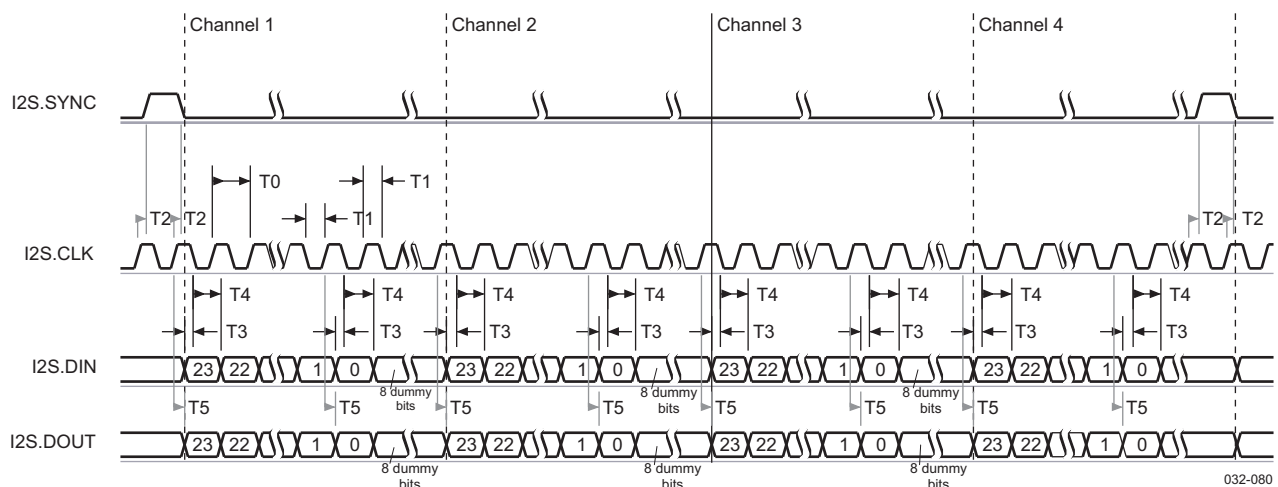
Channel 1
Channel 2
Channel 3
Channel 4

I2S.SYNC

T0
T1
T1
T2
T2
T2
T2

I2S.CLK

T4
T4
T4
T4
T4
T4
T4
T4
T3
T3
T3
T3
T3
T3
T3
T3

I2S.DIN
23 22 1 0 8 dummy bits 23 22 1 0 8 dummy bits 23 22 1 0 8 dummy bits 23 22 1 0

T5
T5
T5
T5
T5
T5
T5
T5

I2S.DOUT
23 22 1 0 8 dummy bits 23 22 1 0 8 dummy bits 23 22 1 0 8 dummy bits 23 22 1 0

032-080